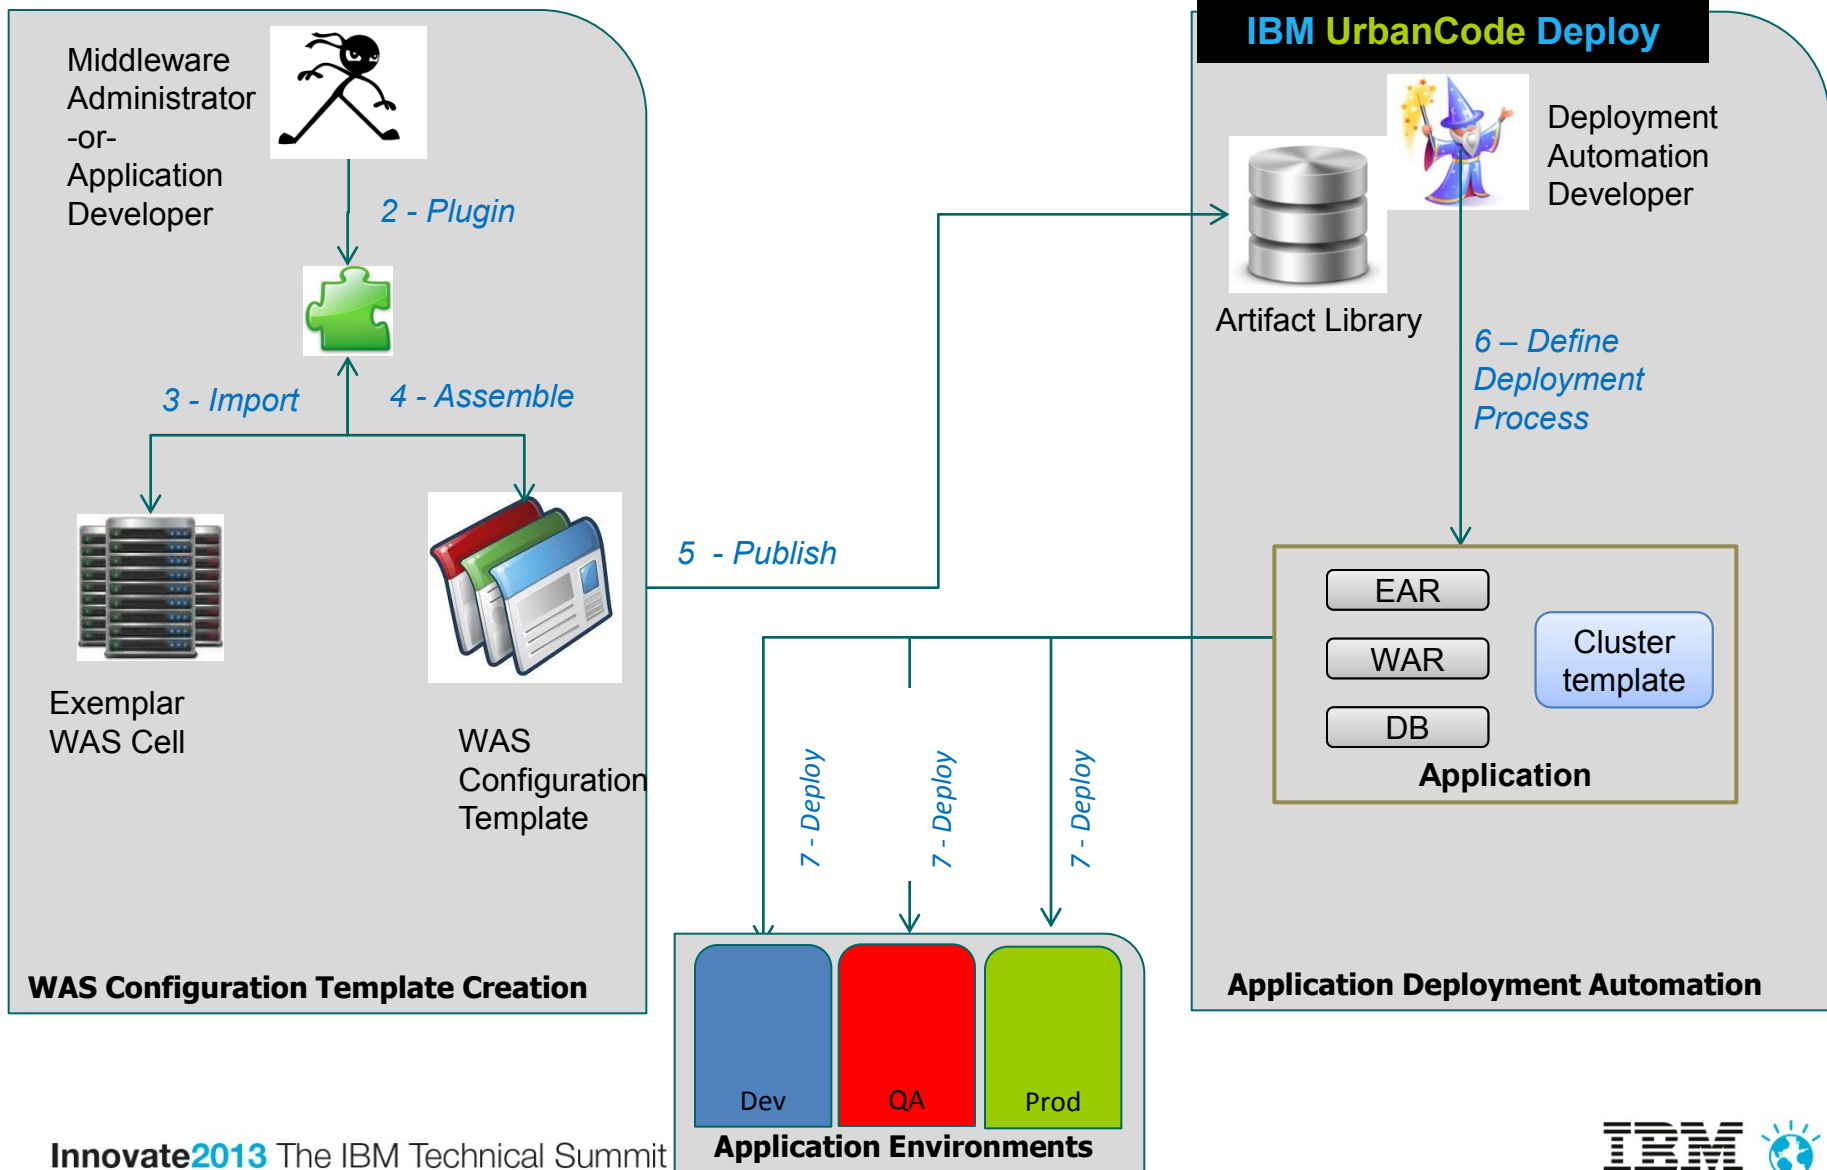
IBM UrbanCode Deploy

Middleware Administrator -or- Application Developer

2 - Plugin

3 - Import

4 - Assemble

Exemplar WAS Cell

WAS Configuration Template

WAS Configuration Template Creation

5 - Publish

Artifact Library

Deployment Automation Developer

6 – Define Deployment Process

EAR

WAR

DB

Cluster template

Application

7 - Deploy

7 - Deploy

7 - Deploy

Dev

QA

Prod

Application Environments

Application Deployment Automation

Innovate2013 The IBM Technical Summit

IBM